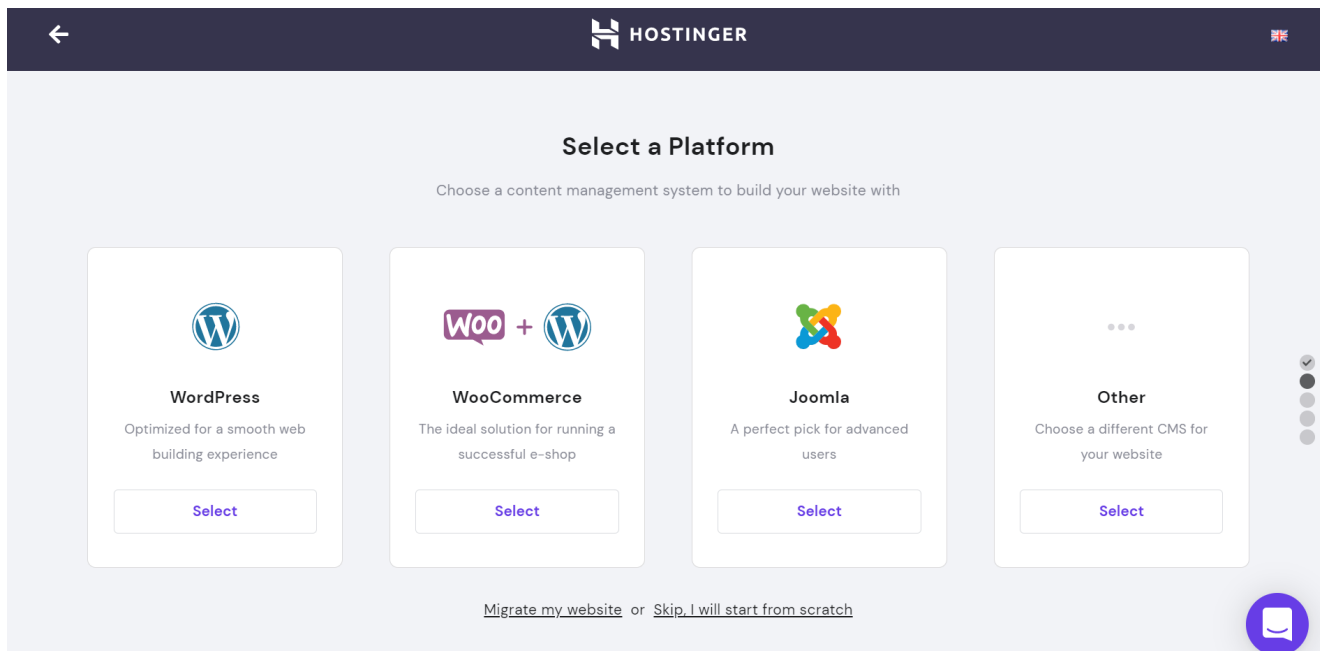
HOSTINGER

Select a Platform

Choose a content management system to build your website with

WordPress

Optimized for a smooth web building experience

Select

WOO +

WooCommerce

The ideal solution for running a successful e-shop

Select

Joomla

A perfect pick for advanced users

Select

Other

Choose a different CMS for your website

Select

Migrate my website or Skip, I will start from scratch